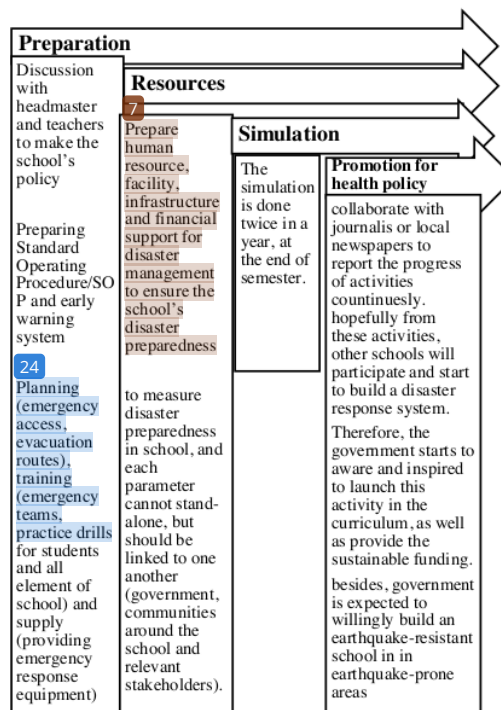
Preparation

Discussion with headmaster and teachers to make the school's policy

Preparing Standard Operating Procedure/SOP and early warning system

24

Planning (emergency access, evacuation routes), training (emergency teams, practice drills for students and all element of school) and supply (providing emergency response equipment)

Resources

7

Prepare human resource, facility, infrastructure and financial support for disaster management to ensure the school's disaster preparedness

to measure disaster preparedness in school, and each parameter cannot stand-alone, but should be linked to one another (government, communities around the school and relevant stakeholders).

Simulation

The simulation is done twice in a year, at the end of semester.

Promotion for health policy

collaborate with journalis or local newspapers to report the progress of activities countinuesly. hopefully from these activities, other schools will participate and start to build a disaster response system.

Therefore, the government starts to aware and inspired to launch this activity in the curriculum, as well as provide the sustainable funding.

besides, government is expected to willingly build an earthquake-resistant school in in earthquake-prone areas